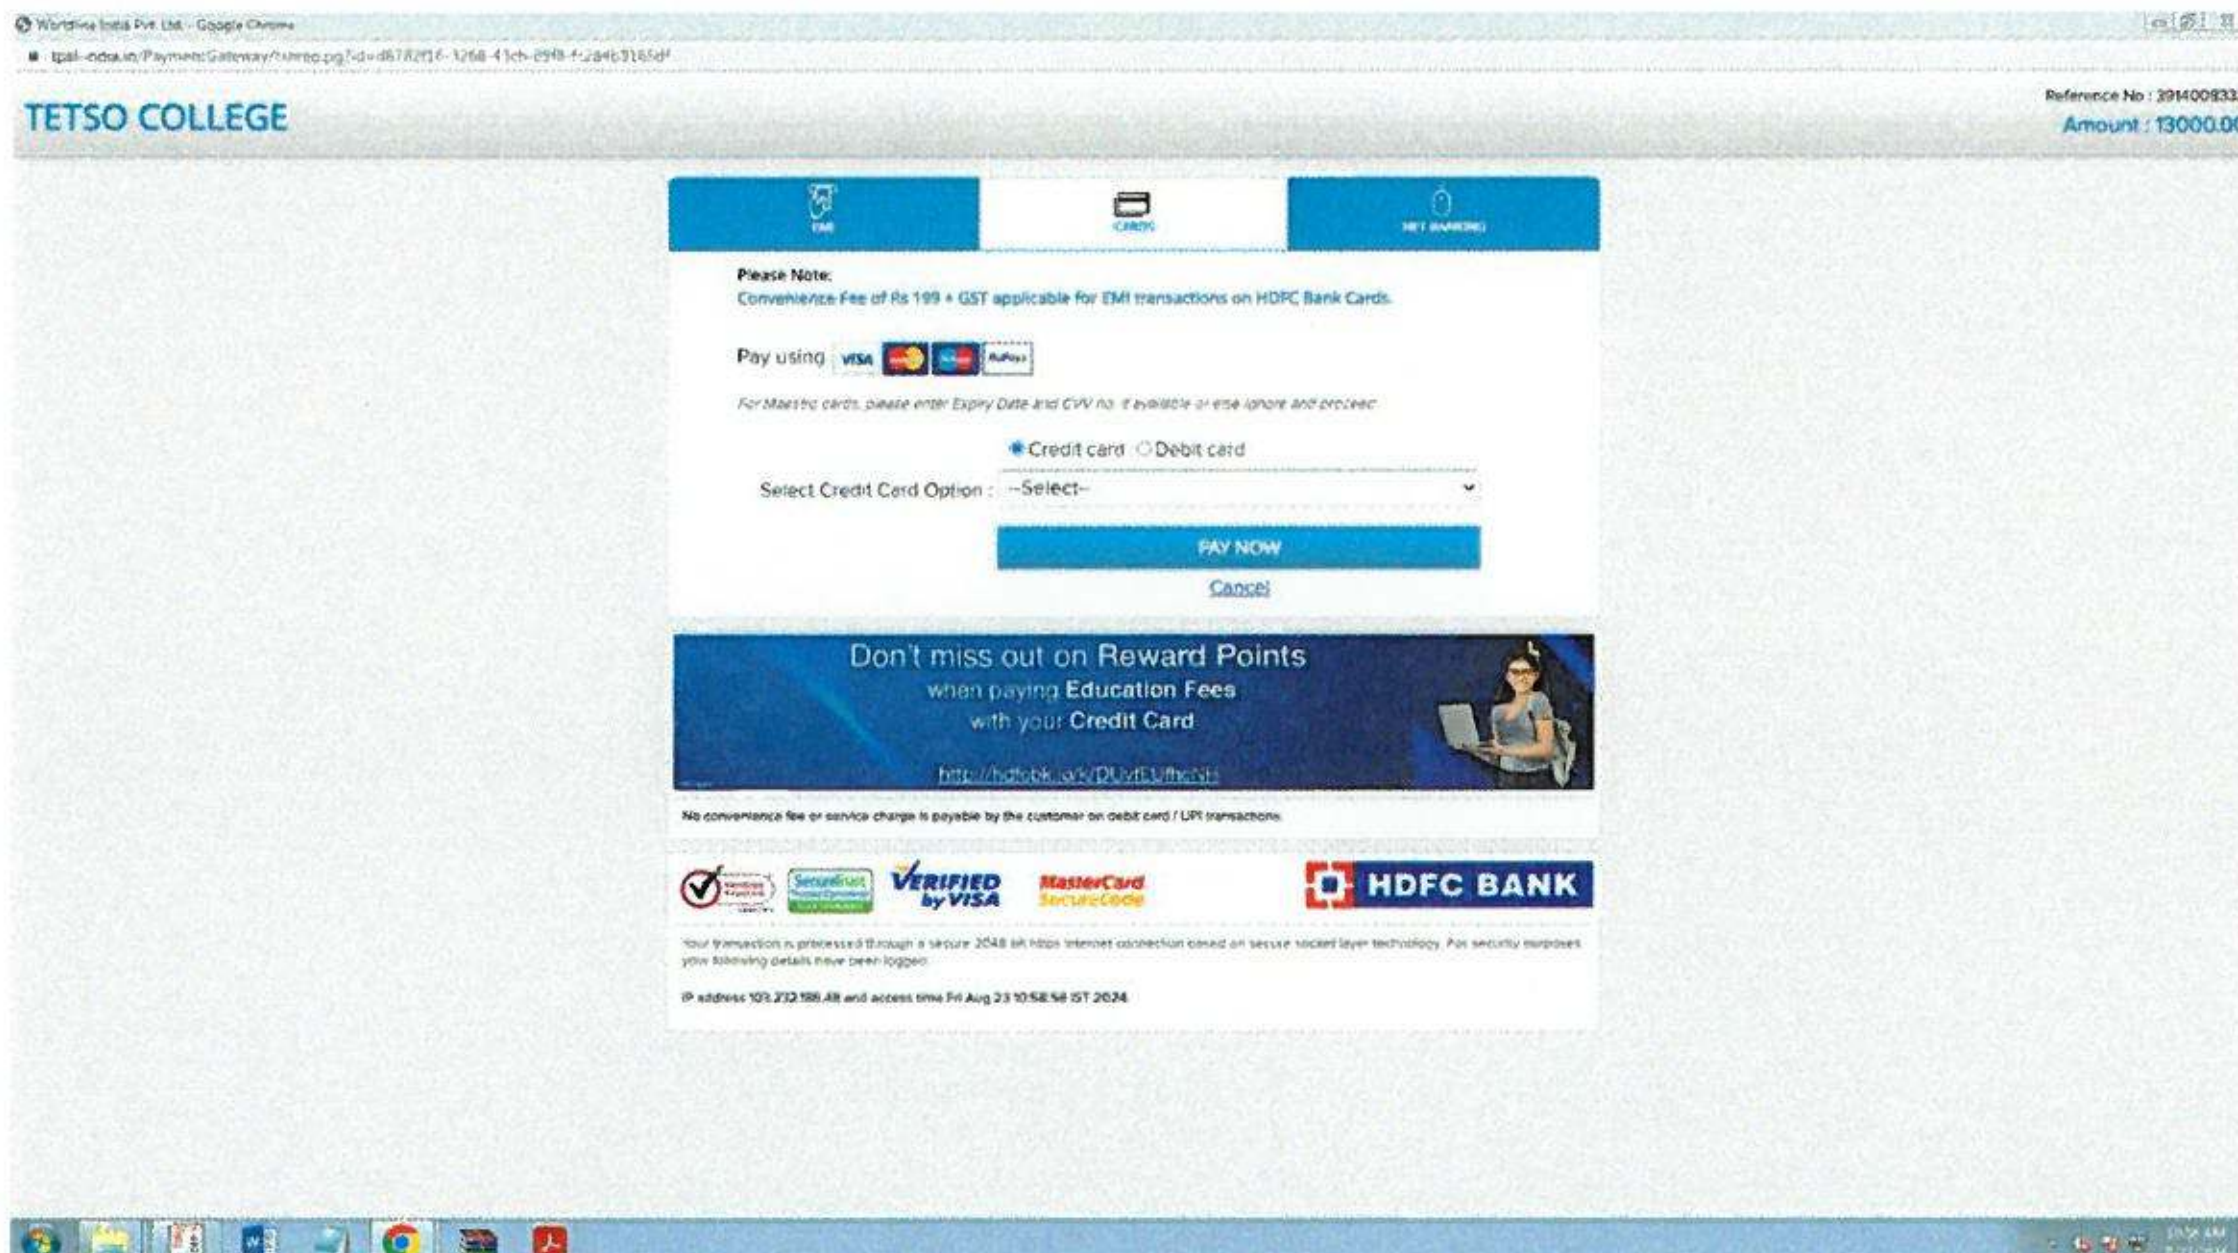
Worldline India Pvt. Ltd. - Google Chrome

tpsl-india.in/PaymentGateway/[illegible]

TETSO COLLEGE

Reference No : 391400933

Amount : 13000.0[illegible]

EMI

CARDS

NET BANKING

Please Note:
Convenience Fee of Rs 199 + GST applicable for EMI transactions on HDFC Bank Cards.

Pay using VISA RuPay

For Maestro cards, please enter Expiry Date and CVV no. if available or else ignore and proceed

Credit card Debit card

Select Credit Card Option : --Select--

PAY NOW

Cancel

Don't miss out on Reward Points
when paying Education Fees
with your Credit Card

http://hdfcbk.io/k/DUvtEUfhcNH

No convenience fee or service charge is payable by the customer on debit card / UPI transactions

VERIFIED by VISA

MasterCard SecureCode

HDFC BANK

Your transaction is processed through a secure 2048 bit https internet connection based on secure socket layer technology. For security purposes your following details have been logged.

IP address 103.232.186.48 and access time Fri Aug 23 10:58:58 IST 2024